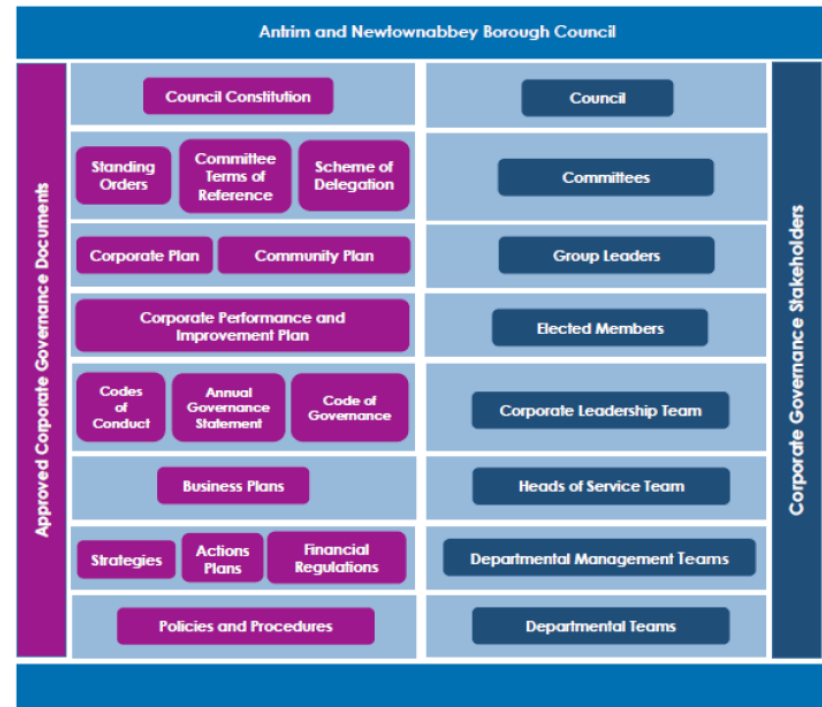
Antrim and Newtownabbey Borough Council

Approved Corporate Governance Documents

Council Constitution

Standing Orders

Committee Terms of Reference

Scheme of Delegation

Corporate Plan

Community Plan

Corporate Performance and Improvement Plan

Codes of Conduct

Annual Governance Statement

Code of Governance

Business Plans

Strategies

Actions Plans

Financial Regulations

Policies and Procedures

Council

Committees

Group Leaders

Elected Members

Corporate Leadership Team

Heads of Service Team

Departmental Management Teams

Departmental Teams

Corporate Governance Stakeholders